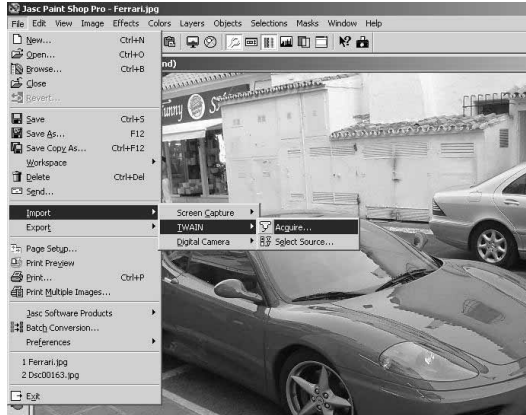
Jasc Paint Shop Pro - Ferrari.jpg

File Edit View Image Effects Colors Layers Objects Selections Masks Window Help

nd)

New... Ctrl+N
Open... Ctrl+O
Browse... Ctrl+B
Close
Revert...
Save Ctrl+S
Save As... F12
Save Copy As... Ctrl+F12
Workspace
Delete Ctrl+Del
Send...
Import
Export
Page Setup...
Print Preview
Print... Ctrl+P
Print Multiple Images...
Jasc Software Products
Batch Conversion...
Preferences
1 Ferrari.jpg
2 Dsc00163.jpg
Exit

Screen Capture
TWAIN
Digital Camera

Acquire...
Select Source...